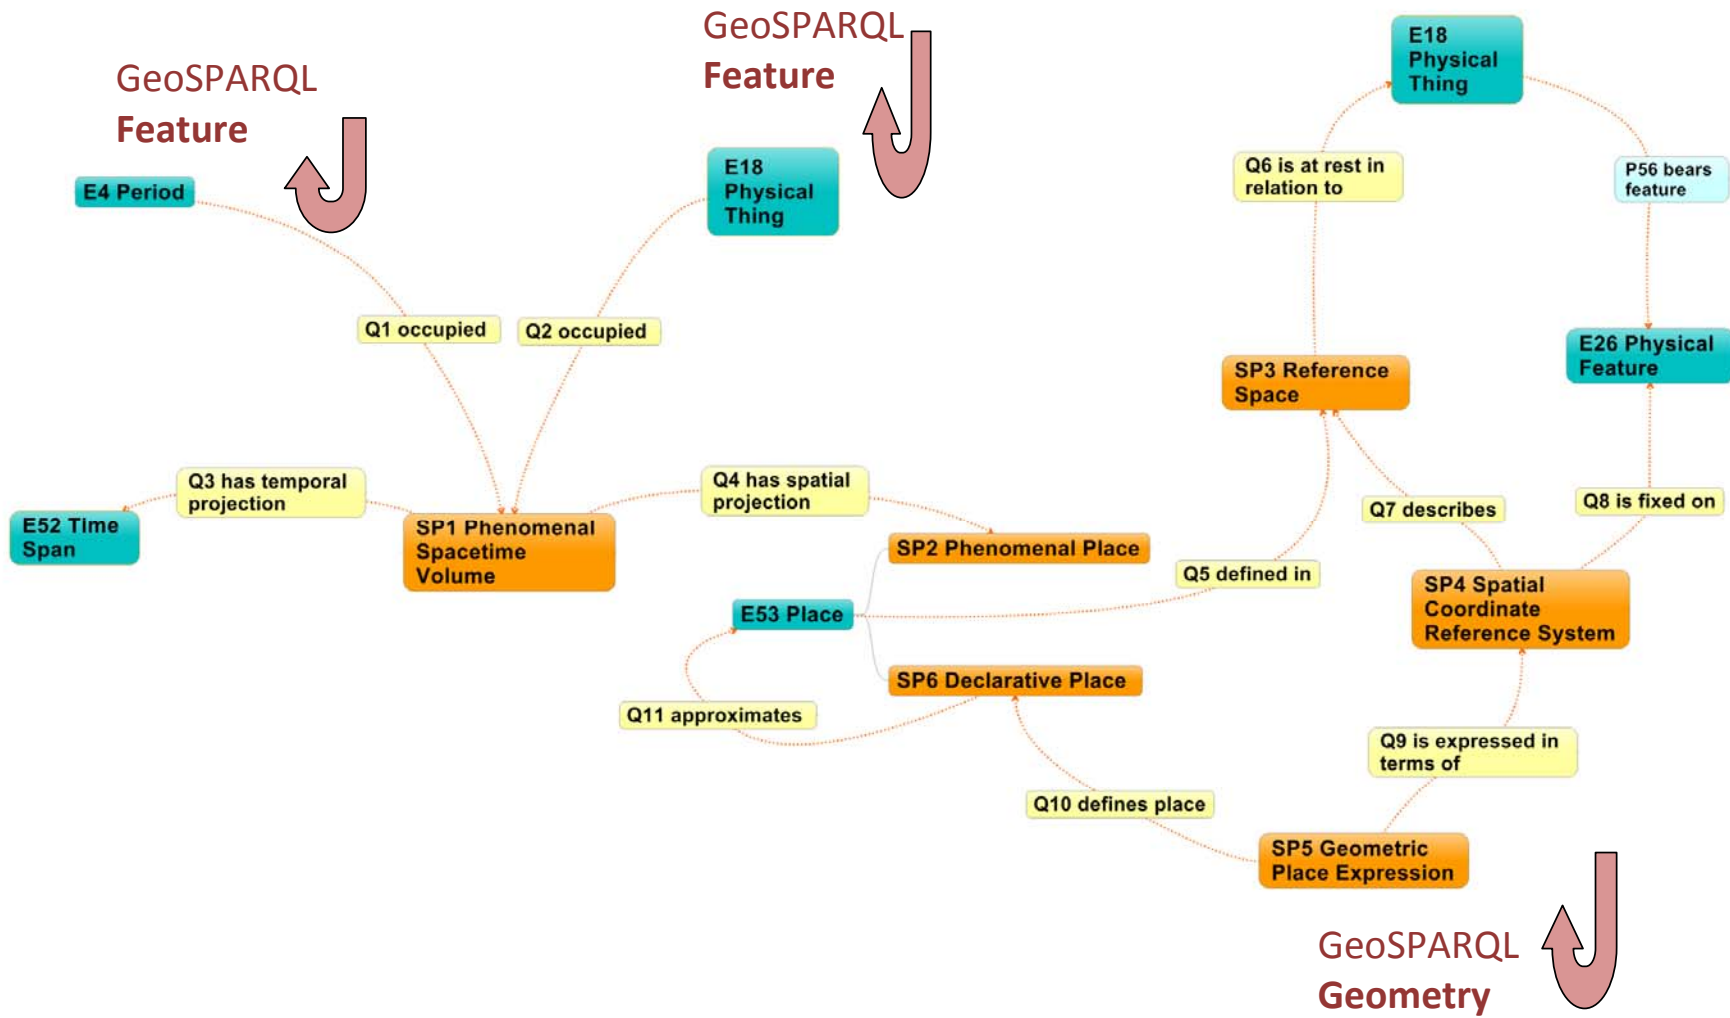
GeoSPARQL
Feature

GeoSPARQL
Feature

E18 Physical Thing

E4 Period

E18 Physical Thing

Q6 is at rest in relation to

P56 bears feature

Q1 occupied

Q2 occupied

SP3 Reference Space

E26 Physical Feature

Q3 has temporal projection

Q4 has spatial projection

Q7 describes

Q8 is fixed on

E52 Time Span

SP1 Phenomenal Spacetime Volume

SP2 Phenomenal Place

Q5 defined in

SP4 Spatial Coordinate Reference System

E53 Place

SP6 Declarative Place

Q11 approximates

Q9 is expressed in terms of

Q10 defines place

SP5 Geometric Place Expression

GeoSPARQL
Geometry